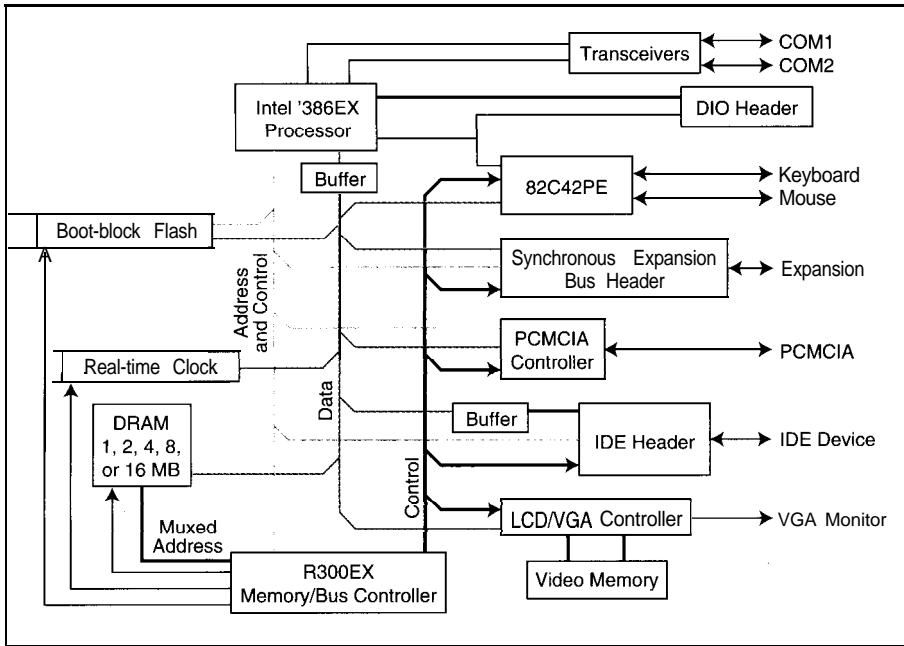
Transceivers
COM1
COM2
Intel '386EX Processor
DIO Header
Buffer
82C42PE
Keyboard
Mouse
Boot-block Flash
Synchronous Expansion Bus Header
Expansion
Address and Control
PCMCIA Controller
PCMCIA
Real-time Clock
Data
DRAM 1, 2, 4, 8, or 16 MB
Buffer
IDE Header
IDE Device
Control
Muxed Address
LCD/VGA Controller
VGA Monitor
R300EX Memory/Bus Controller
Video Memory